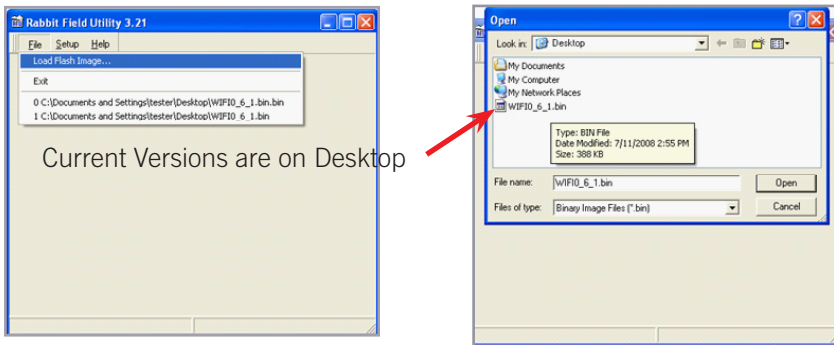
Rabbit Field Utility 3.21

File Setup Help

Load Flash Image...

Exit

0 C:\Documents and Settings\tester\Desktop\WIFI0_6_1.bin.bin
1 C:\Documents and Settings\tester\Desktop\WIFI0_6_1.bin

Current Versions are on Desktop

Open

Look in: Desktop

My Documents
My Computer
My Network Places
WIFI0_6_1.bin

Type: BIN File
Date Modified: 7/11/2008 2:55 PM
Size: 388 KB

File name: WIFI0_6_1.bin

Open

Files of type: Binary Image Files (*.bin)

Cancel